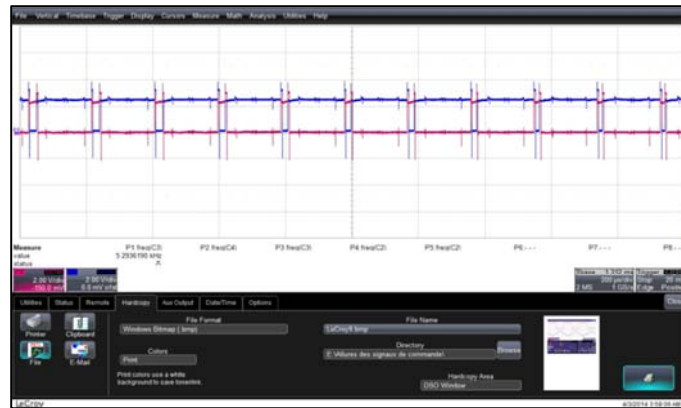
File Vertical Timebase Trigger Display Cursors Measure Math Analysis Utilities Help

Measure
value
status

P1 freq(C3)
5.2936190 kHz

P2 freq(C4)

P3 freq(C3)

P4 freq(C2)

P5 freq(C2)

P6 - - -

P7 - - -

P8 - - -

2.00 V/div
-150.0 mV

2.00 V/div
0.0 mV ofst

Utilities Status Remote Hardcopy Aux Output Date/Time Options

Printer Clipboard

File E-Mail

File Format
Windows Bitmap (.bmp)

Colors
Print

Print colors use a white background to save toner/ink.

File Name
LeCroy8.bmp

Directory
E:\Allures des signaux de commande\

Browse

Hardcopy Area
DSO Window

LeCroy

4/3/2014 3:58:05 AM